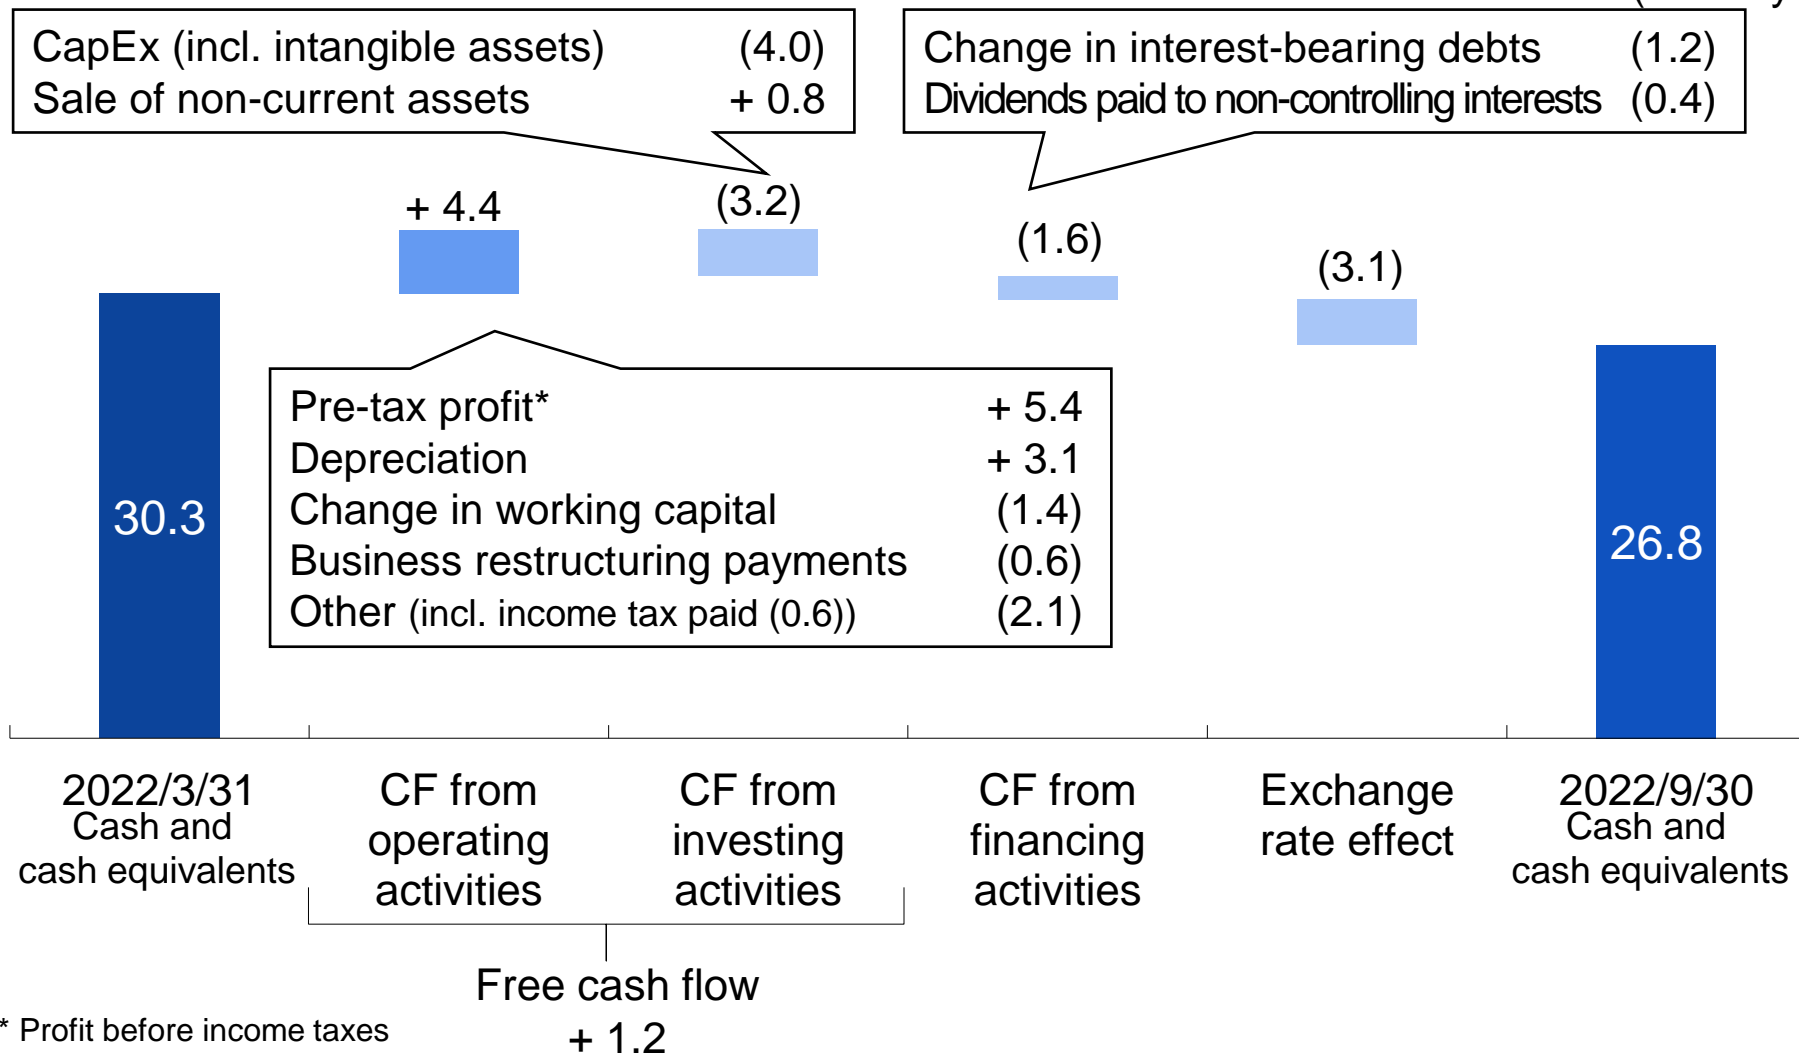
CapEx (incl. intangible assets) (4.0)
Sale of non-current assets + 0.8

Change in interest-bearing debts (1.2)
Dividends paid to non-controlling interests (0.4)

+ 4.4

(3.2)

(1.6)

(3.1)

30.3

Pre-tax profit* + 5.4
Depreciation + 3.1
Change in working capital (1.4)
Business restructuring payments (0.6)
Other (incl. income tax paid (0.6)) (2.1)

26.8

2022/3/31
Cash and cash equivalents

CF from operating activities

CF from investing activities

CF from financing activities

Exchange rate effect

2022/9/30
Cash and cash equivalents

Free cash flow
+ 1.2

* Profit before income taxes